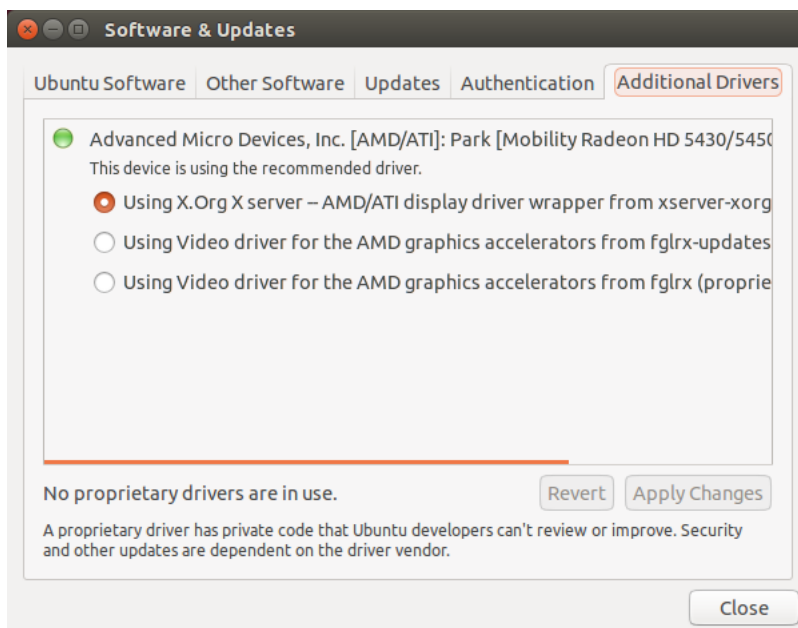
Software & Updates

Ubuntu Software | Other Software | Updates | Authentication | Additional Drivers

Advanced Micro Devices, Inc. [AMD/ATI]: Park [Mobility Radeon HD 5430/5450

This device is using the recommended driver.

Using X.Org X server – AMD/ATI display driver wrapper from xserver-xorg

Using Video driver for the AMD graphics accelerators from fglrx-updates

Using Video driver for the AMD graphics accelerators from fglrx (proprie

No proprietary drivers are in use.

Revert

Apply Changes

A proprietary driver has private code that Ubuntu developers can't review or improve. Security and other updates are dependent on the driver vendor.

Close